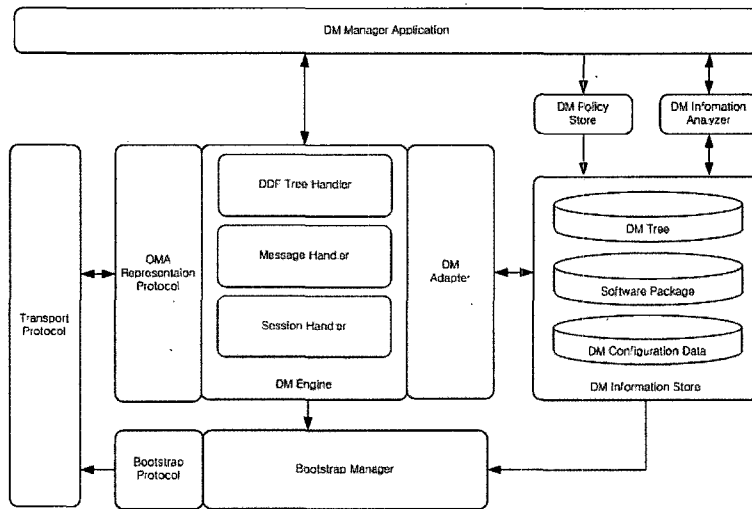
DM Manager Application

DM Policy Store

DM Infomation Analyzer

Transport Protocol

OMA Representaion Protocol

DDF Tree Handler

Message Handler

Session Handler

DM Engine

DM Adapter

DM Tree

Software Package

DM Configuration Data

DM Information Store

Bootstrap Protocol

Bootstrap Manager